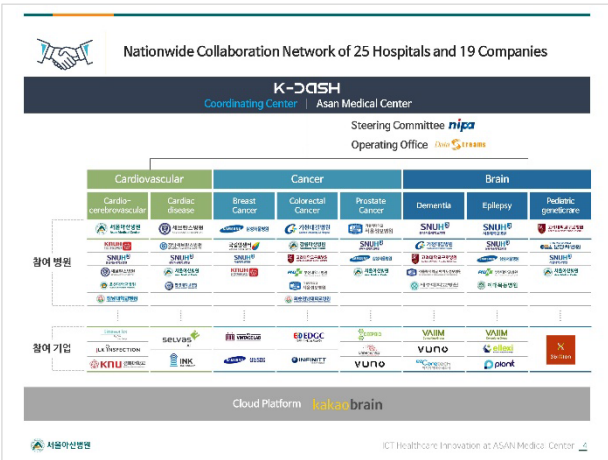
Nationwide Collaboration Network of 25 Hospitals and 19 Companies

K-DASH

Coordinating Center | Asan Medical Center

Steering Committee nipa

Operating Office Data Streams

| | Cardiovascular | | Cancer | | | Brain | | |
|---|---|---|---|---|---|---|---|---|
| | Cardio-cerebrovascular | Cardiac disease | Breast Cancer | Colorectal Cancer | Prostate Cancer | Dementia | Epilepsy | Pediatric genetic rare |
| 참여 병원 | 서울아산병원 KNUH SNUH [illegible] | 세브란스병원 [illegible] SNUH 세브란스 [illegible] | 국립암센터 SNUH KNUH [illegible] | 가톨릭대학교 강릉아산병원 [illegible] | SNUH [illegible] 세브란스 | SNUH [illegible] | SNUH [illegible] | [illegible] 서울아산병원 |
| 참여 기업 | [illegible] ILK INSPECTION KNU | selvas INK | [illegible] | EDGC INFINITT | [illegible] VUNO | VAIIM VUNO | VAIIM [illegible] | 3billion |

Cloud Platform kakaobrain

서울아산병원

ICT Healthcare Innovation at ASAN Medical Center 4